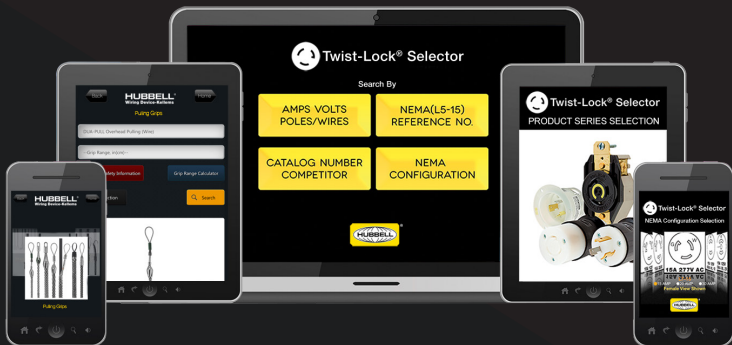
Twist-Lock® Selector

Search By

AMPS VOLTS POLES/WIRES

NEMA(L5-15) REFERENCE NO.

CATALOG NUMBER COMPETITOR

NEMA CONFIGURATION

HUBBELL

HUBBELL
Wiring Device-Kellems

Pulling Grips

SGR-PULL Overhead Pulling (Wire)

--Grip Range, inches--

Safety Information

Grip Range Calculator

Search

HUBBELL
Wiring Device-Kellems

Pulling Grips

Twist-Lock® Selector

PRODUCT SERIES SELECTION

Twist-Lock® Selector

NEMA Configuration Selection

15A 277V AC

HUBBELL